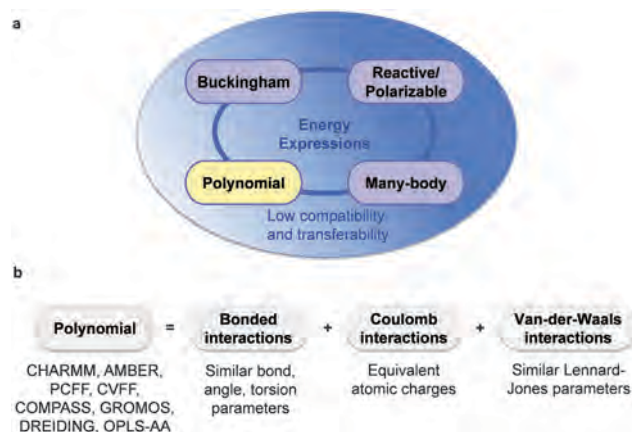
a

Buckingham

Reactive/ Polarizable

Energy Expressions

Polynomial

Many-body

Low compatibility and transferability

b

Polynomial = Bonded interactions + Coulomb interactions + Van-der-Waals interactions

CHARMM, AMBER, PCFF, CVFF, COMPASS, GROMOS, DREIDING, OPLS-AA

Similar bond, angle, torsion parameters

Equivalent atomic charges

Similar Lennard-Jones parameters